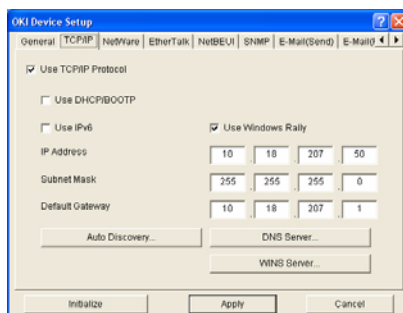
OKI Device Setup

General | TCP/IP | NetWare | EtherTalk | NetBEUI | SNMP | E-Mail(Send) | E-Mail(

Use TCP/IP Protocol

Use DHCP/BOOTP

Use IPv6

Use Windows Rally

IP Address 10 . 18 . 207 . 50

Subnet Mask 255 . 255 . 255 . 0

Default Gateway 10 . 18 . 207 . 1

Auto Discovery...

DNS Server...

WINS Server...

Initialize

Apply

Cancel